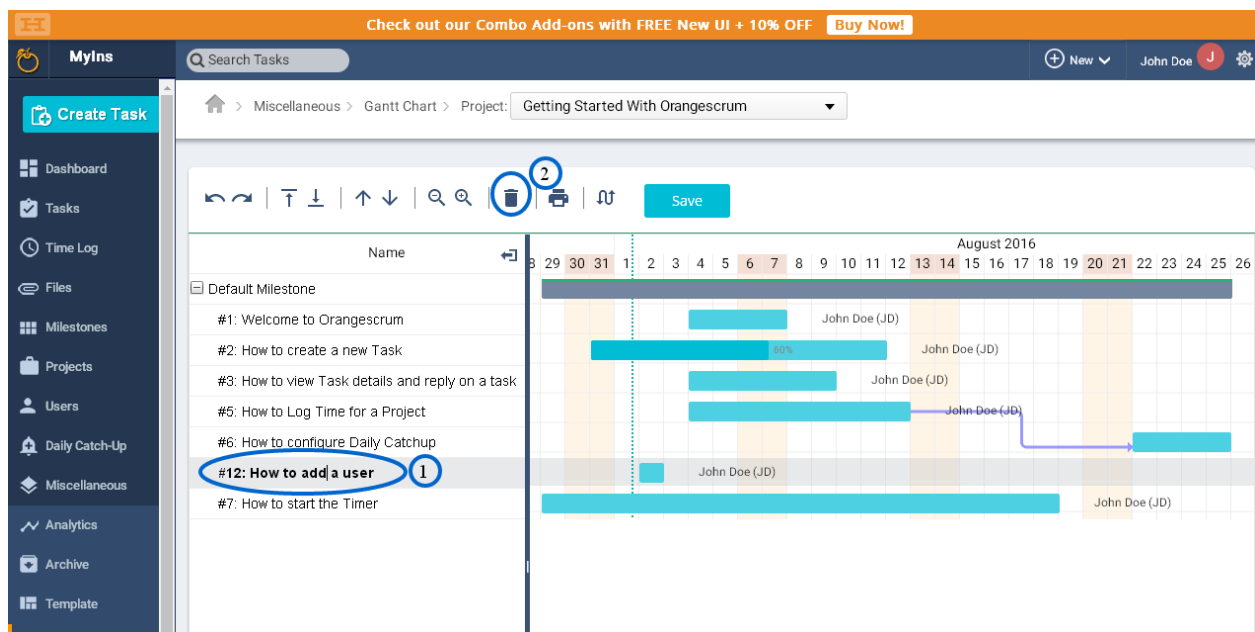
Check out our Combo Add-ons with FREE New UI + 10% OFF Buy Now!

MyIns

Search Tasks

New

John Doe J

Create Task

Dashboard

Tasks

Time Log

Files

Milestones

Projects

Users

Daily Catch-Up

Miscellaneous

Analytics

Archive

Template

Miscellaneous > Gantt Chart > Project: Getting Started With Orangescrum

2

Save

Name

August 2016

8 29 30 31 1 2 3 4 5 6 7 8 9 10 11 12 13 14 15 16 17 18 19 20 21 22 23 24 25 26

Default Milestone

#1: Welcome to Orangescrum

John Doe (JD)

#2: How to create a new Task

60%

John Doe (JD)

#3: How to view Task details and reply on a task

John Doe (JD)

#5: How to Log Time for a Project

John Doe (JD)

#6: How to configure Daily Catchup

#12: How to add a user

1

John Doe (JD)

#7: How to start the Timer

John Doe (JD)